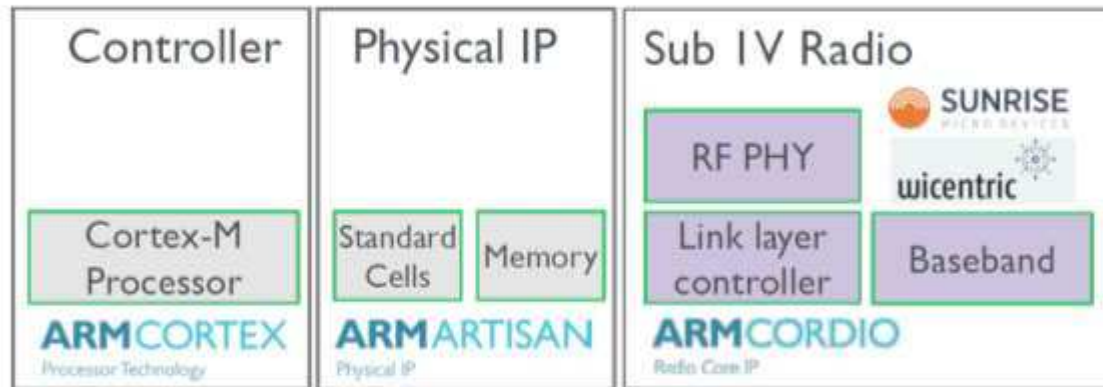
Controller

Cortex-M Processor

ARMCORTEX
Processor Technology

Physical IP

Standard Cells

Memory

ARMARTISAN
Physical IP

Sub 1V Radio

SUNRISE
MICRO DEVICES

wicentric

RF PHY

Link layer controller

Baseband

ARMCORDIO
Radio Core IP